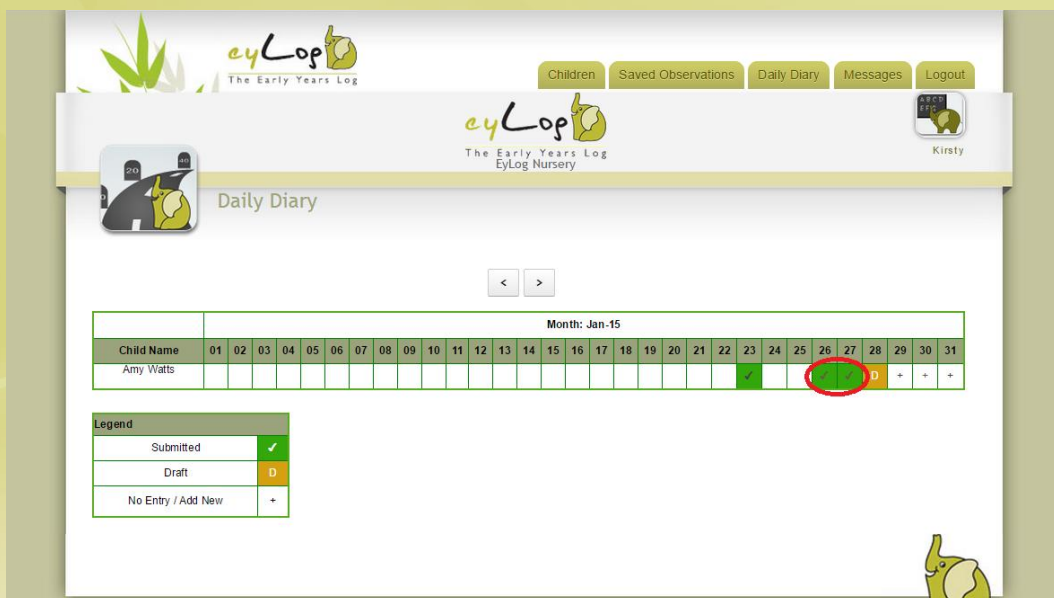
eyLog
The Early Years Log

Children | Saved Observations | Daily Diary | Messages | Logout

eyLog
The Early Years Log
EyLog Nursery

Kirsty

Daily Diary

< >

| | Month: Jan-15 | | | | | | | | | | | | | | | | | | | | | | | | | | | | | | |
|---|---|---|---|---|---|---|---|---|---|---|---|---|---|---|---|---|---|---|---|---|---|---|---|---|---|---|---|---|---|---|---|
| Child Name | 01 | 02 | 03 | 04 | 05 | 06 | 07 | 08 | 09 | 10 | 11 | 12 | 13 | 14 | 15 | 16 | 17 | 18 | 19 | 20 | 21 | 22 | 23 | 24 | 25 | 26 | 27 | 28 | 29 | 30 | 31 |
| Amy Watts | | | | | | | | | | | | | | | | | | | | | | | ✓ | | | ✓ | ✓ | D | + | + | + |

| Legend | |
|---|---|
| Submitted | ✓ |
| Draft | D |
| No Entry / Add New | + |